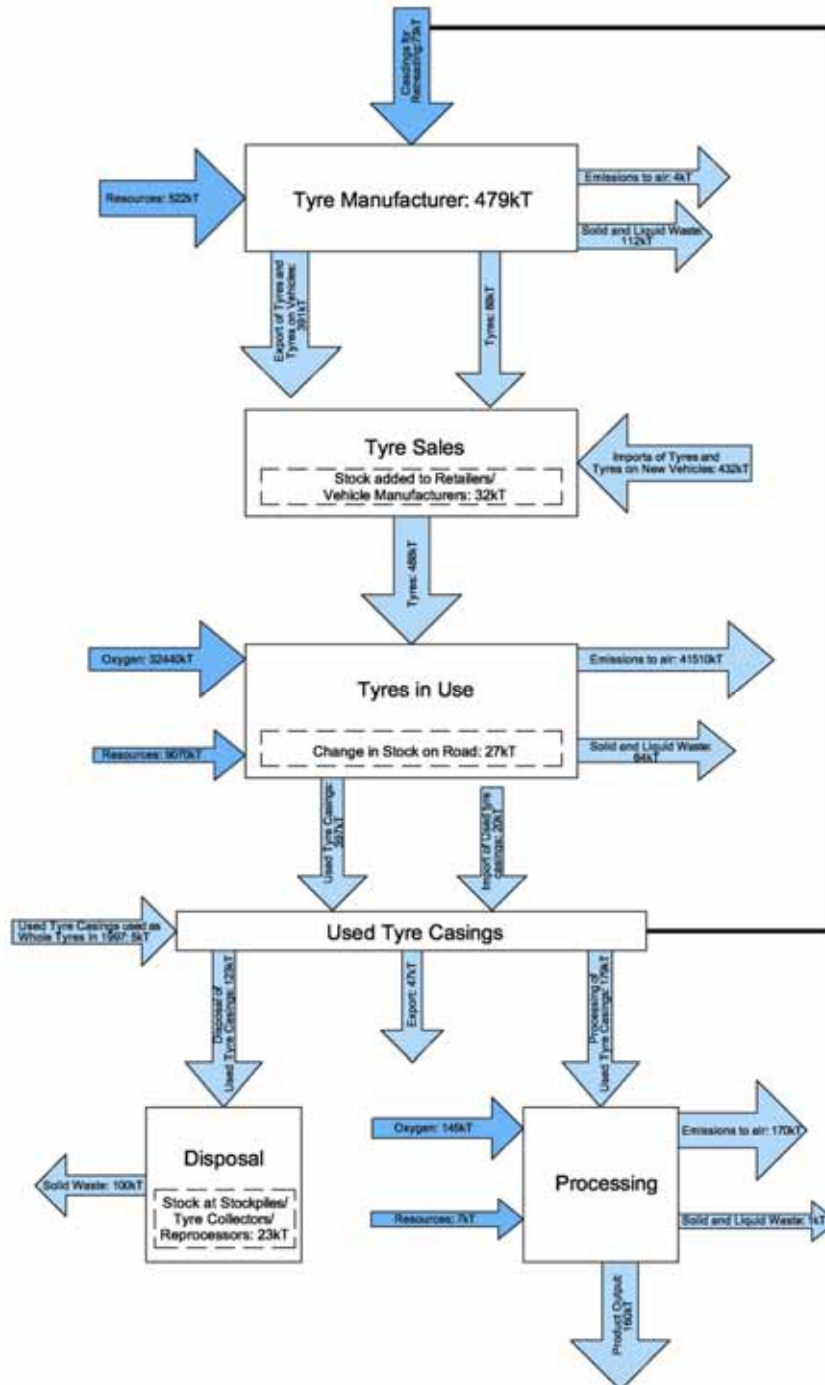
Casings for Remoulding: 73kT

Resources: 522kT

Tyre Manufacturer: 479kT

Emissions to air: 4kT

Solid and Liquid Waste: 112kT

Export of Tyres and Tyres on Vehicles: 391kT

Tyres: 88kT

Tyre Sales

Stock added to Retailers/ Vehicle Manufacturers: 32kT

Imports of Tyres and Tyres on New Vehicles: 432kT

Tyres: 488kT

Oxygen: 32440kT

Tyres in Use

Emissions to air: 41510kT

Resources: 9070kT

Change in Stock on Road: 27kT

Solid and Liquid Waste: 84kT

Used Tyre Casings: 397kT

Import of Used tyre casings: 20kT

Used Tyre Casings used as Whole Tyres in 1997: 5kT

Used Tyre Casings

Disposal of Used Tyre Casings: 123kT

Export: 47kT

Processing of Used Tyre Casings: 176kT

Disposal

Solid Waste: 100kT

Stock at Stockpiles/ Tyre Collectors/ Reprocessors: 23kT

Oxygen: 146kT

Processing

Emissions to air: 170kT

Resources: 7kT

Solid and Liquid Waste: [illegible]kT

Product Output 160kT